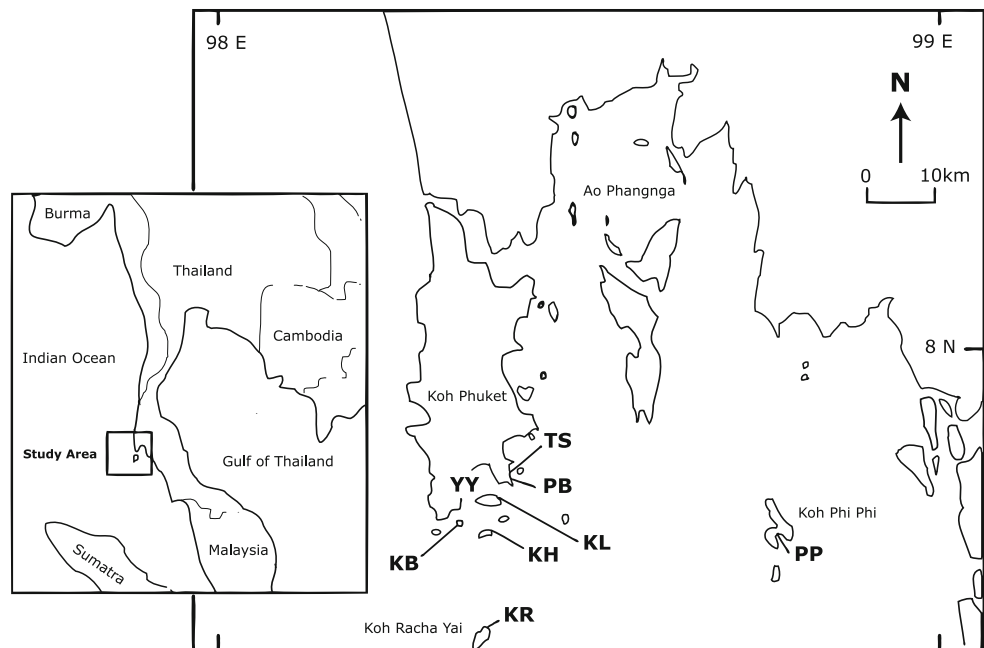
98 E

99 E

N

0 10km

Ao Phangnga

8 N

Burma

Thailand

Cambodia

Indian Ocean

Study Area

Gulf of Thailand

Sumatra

Malaysia

Koh Phuket

TS

PB

YY

KL

KB

KH

Koh Phi Phi

PP

Koh Racha Yai

KR